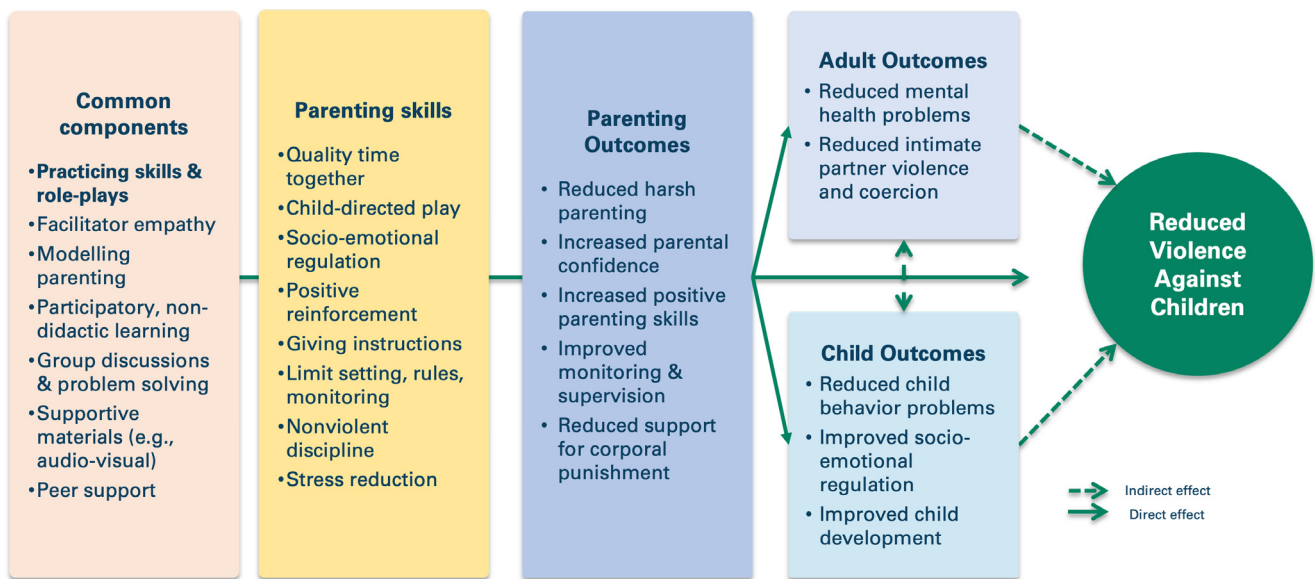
Common components

- Practicing skills & role-plays
- Facilitator empathy
- Modelling parenting
- Participatory, non-didactic learning
- Group discussions & problem solving
- Supportive materials (e.g., audio-visual)
- Peer support

Parenting skills

- Quality time together
- Child-directed play
- Socio-emotional regulation
- Positive reinforcement
- Giving instructions
- Limit setting, rules, monitoring
- Nonviolent discipline
- Stress reduction

Parenting Outcomes

- Reduced harsh parenting
- Increased parental confidence
- Increased positive parenting skills
- Improved monitoring & supervision
- Reduced support for corporal punishment

Adult Outcomes

- Reduced mental health problems
- Reduced intimate partner violence and coercion

Child Outcomes

- Reduced child behavior problems
- Improved socio-emotional regulation
- Improved child development

Reduced Violence Against Children

Indirect effect
Direct effect